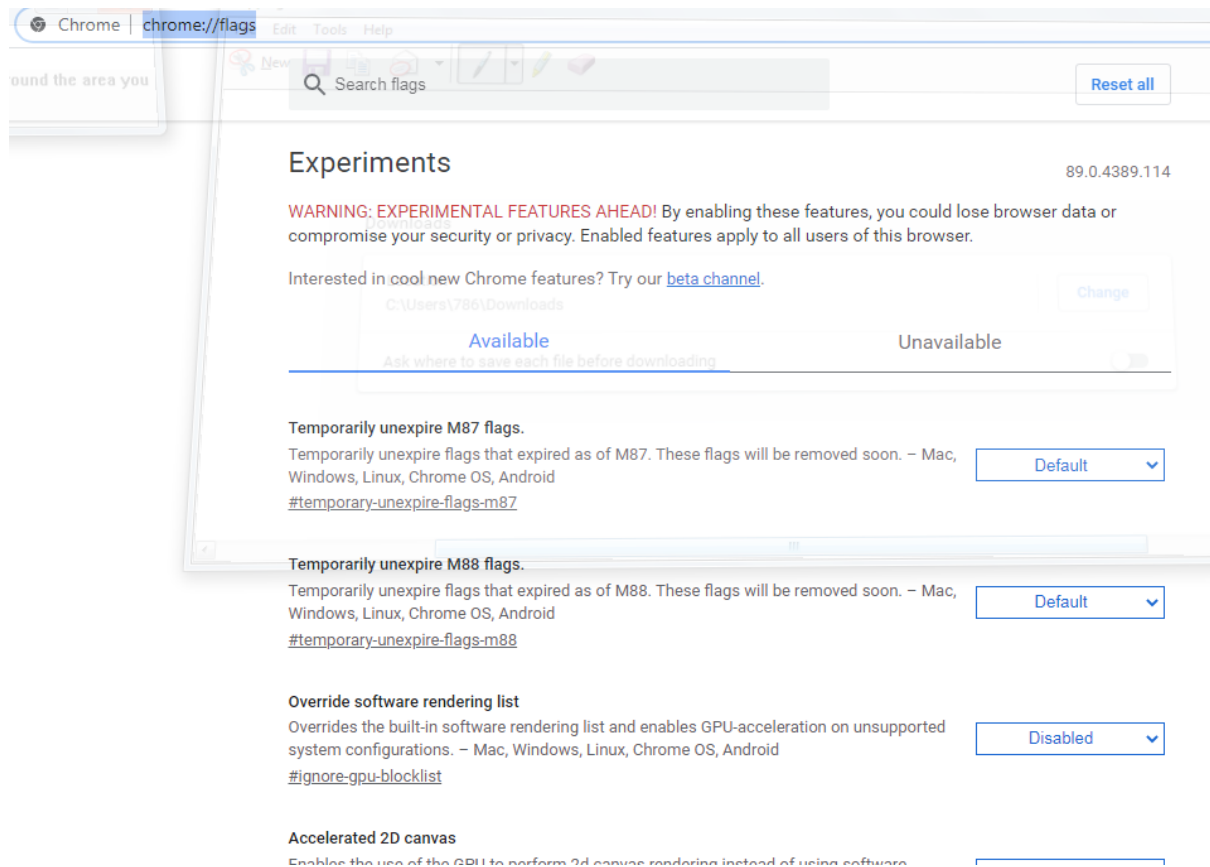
Chrome | chrome://flags

Search flags

Reset all

Experiments

89.0.4389.114

WARNING: EXPERIMENTAL FEATURES AHEAD! By enabling these features, you could lose browser data or compromise your security or privacy. Enabled features apply to all users of this browser.

Interested in cool new Chrome features? Try our beta channel.

Available

Unavailable

Temporarily unexpire M87 flags.
Temporarily unexpire flags that expired as of M87. These flags will be removed soon. – Mac, Windows, Linux, Chrome OS, Android
#temporary-unexpire-flags-m87

Default

Temporarily unexpire M88 flags.
Temporarily unexpire flags that expired as of M88. These flags will be removed soon. – Mac, Windows, Linux, Chrome OS, Android
#temporary-unexpire-flags-m88

Default

Override software rendering list
Overrides the built-in software rendering list and enables GPU-acceleration on unsupported system configurations. – Mac, Windows, Linux, Chrome OS, Android
#ignore-gpu-blocklist

Disabled

Accelerated 2D canvas
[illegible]